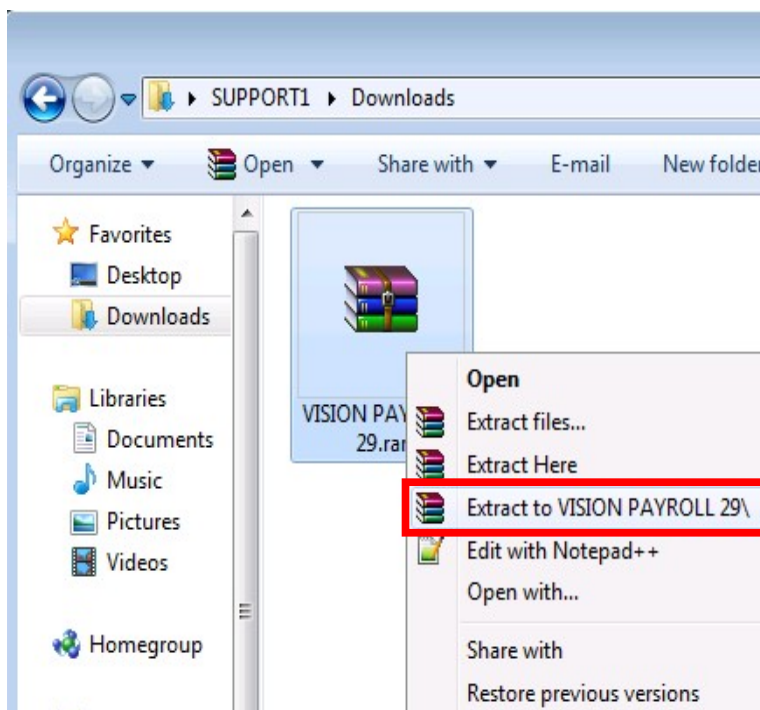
SUPPORT1 ▸ Downloads

Organize ▾ Open ▾ Share with ▾ E-mail New folder

Favorites
Desktop
Downloads

Libraries
Documents
Music
Pictures
Videos

Homegroup

VISION PAY
29.rar

Open
Extract files...
Extract Here
Extract to VISION PAYROLL 29\
Edit with Notepad++
Open with...
Share with
Restore previous versions